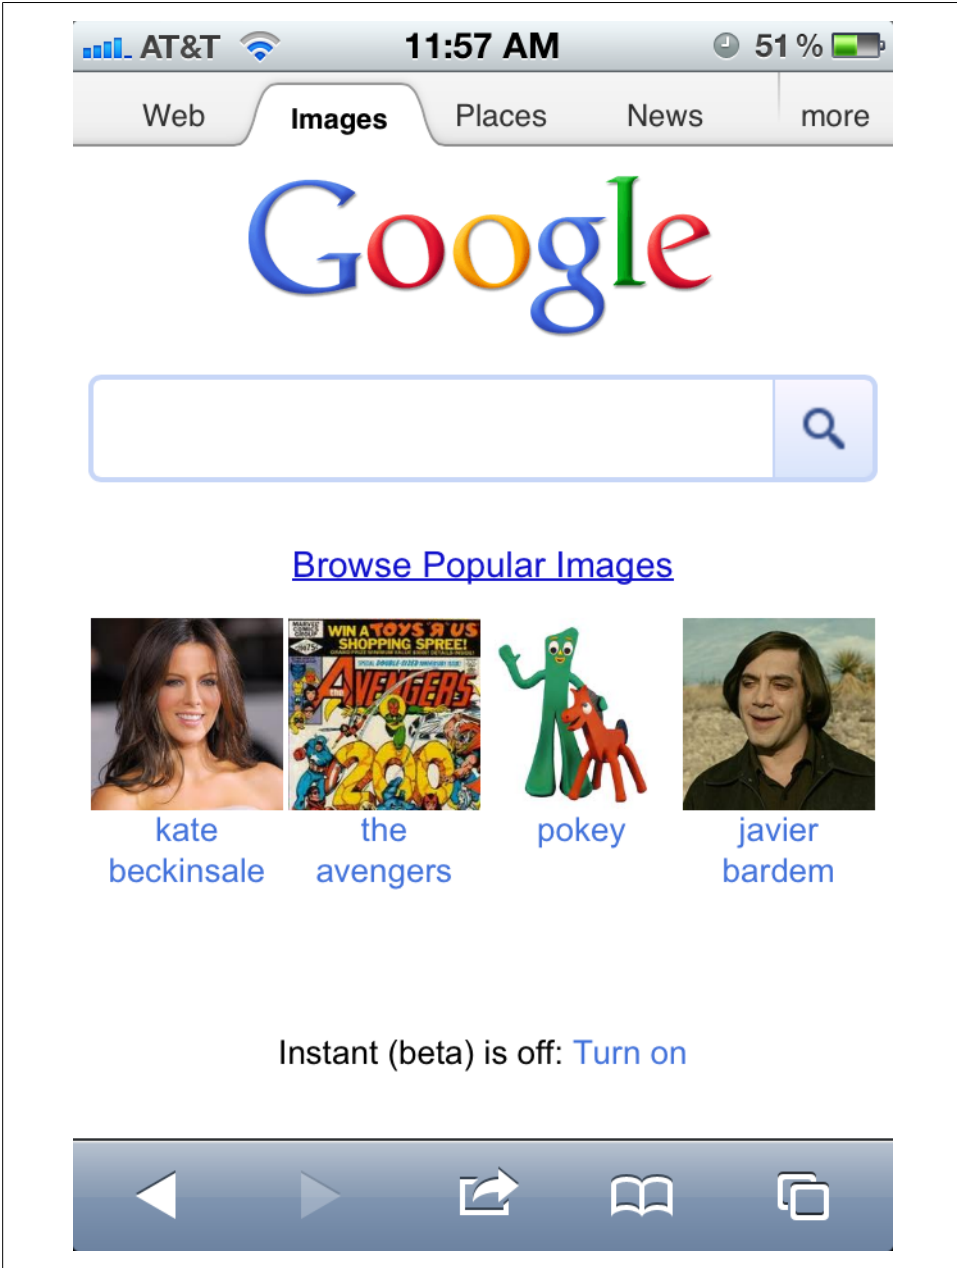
AT&T 11:57 AM 51 %

Web Images Places News more

Google

Browse Popular Images

WIN A TOYS R US SHOPPING SPREE! AVENGERS 200

kate beckinsale

the avengers

pokey

javier bardem

Instant (beta) is off: Turn on